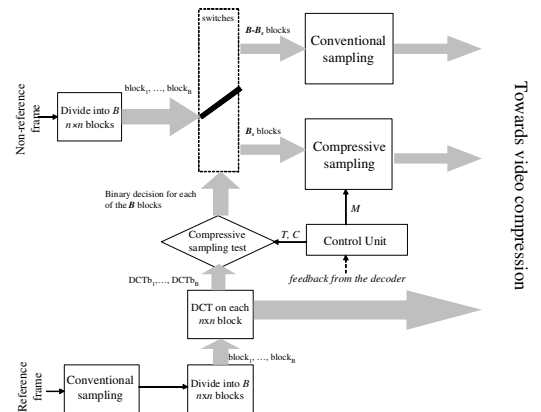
switches

$B$-$B_s$ blocks

Conventional sampling

Non-reference frame

Divide into $B$ $n{\times}n$ blocks

$block_1, \ldots, block_B$

$B_s$ blocks

Compressive sampling

Towards video compression

Binary decision for each of the $B$ blocks

$M$

Compressive sampling test

$T$, $C$

Control Unit

feedback from the decoder

$DCTb_1, \ldots, DCTb_B$

DCT on each $n{\times}n$ block

$block_1, \ldots, block_B$

Reference frame

Conventional sampling

Divide into $B$ $n{\times}n$ blocks